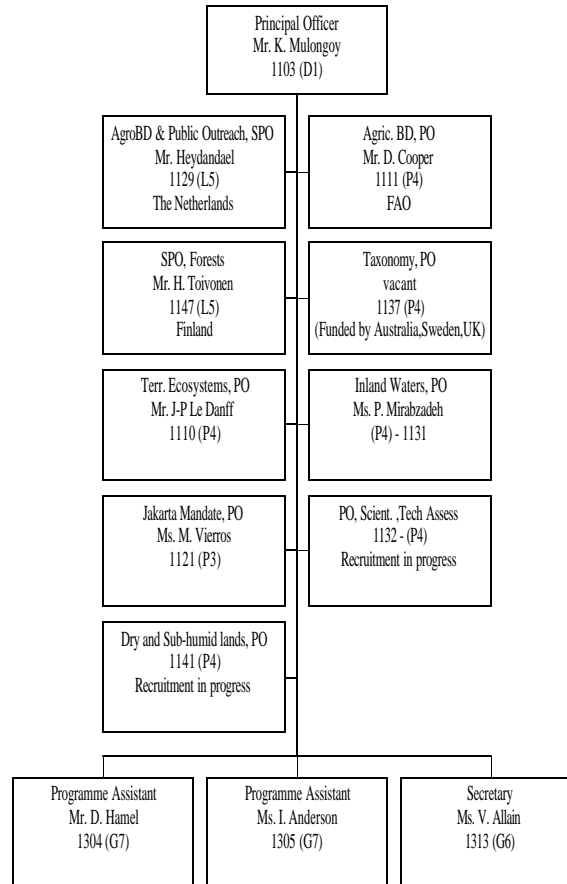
Principal Officer
Mr. K. Mulongoy
1103 (D1)

AgroBD & Public Outreach, SPO
Mr. Heydandael
1129 (L5)
The Netherlands

Agric. BD, PO
Mr. D. Cooper
1111 (P4)
FAO

SPO, Forests
Mr. H. Toivonen
1147 (L5)
Finland

Taxonomy, PO
vacant
1137 (P4)
(Funded by Australia,Sweden,UK)

Terr. Ecosystems, PO
Mr. J-P Le Danff
1110 (P4)

Inland Waters, PO
Ms. P. Mirabzadeh
(P4) - 1131

Jakarta Mandate, PO
Ms. M. Vierros
1121 (P3)

PO, Scient. ,Tech Assess
1132 - (P4)
Recruitment in progress

Dry and Sub-humid lands, PO
1141 (P4)
Recruitment in progress

Programme Assistant
Mr. D. Hamel
1304 (G7)

Programme Assistant
Ms. I. Anderson
1305 (G7)

Secretary
Ms. V. Allain
1313 (G6)